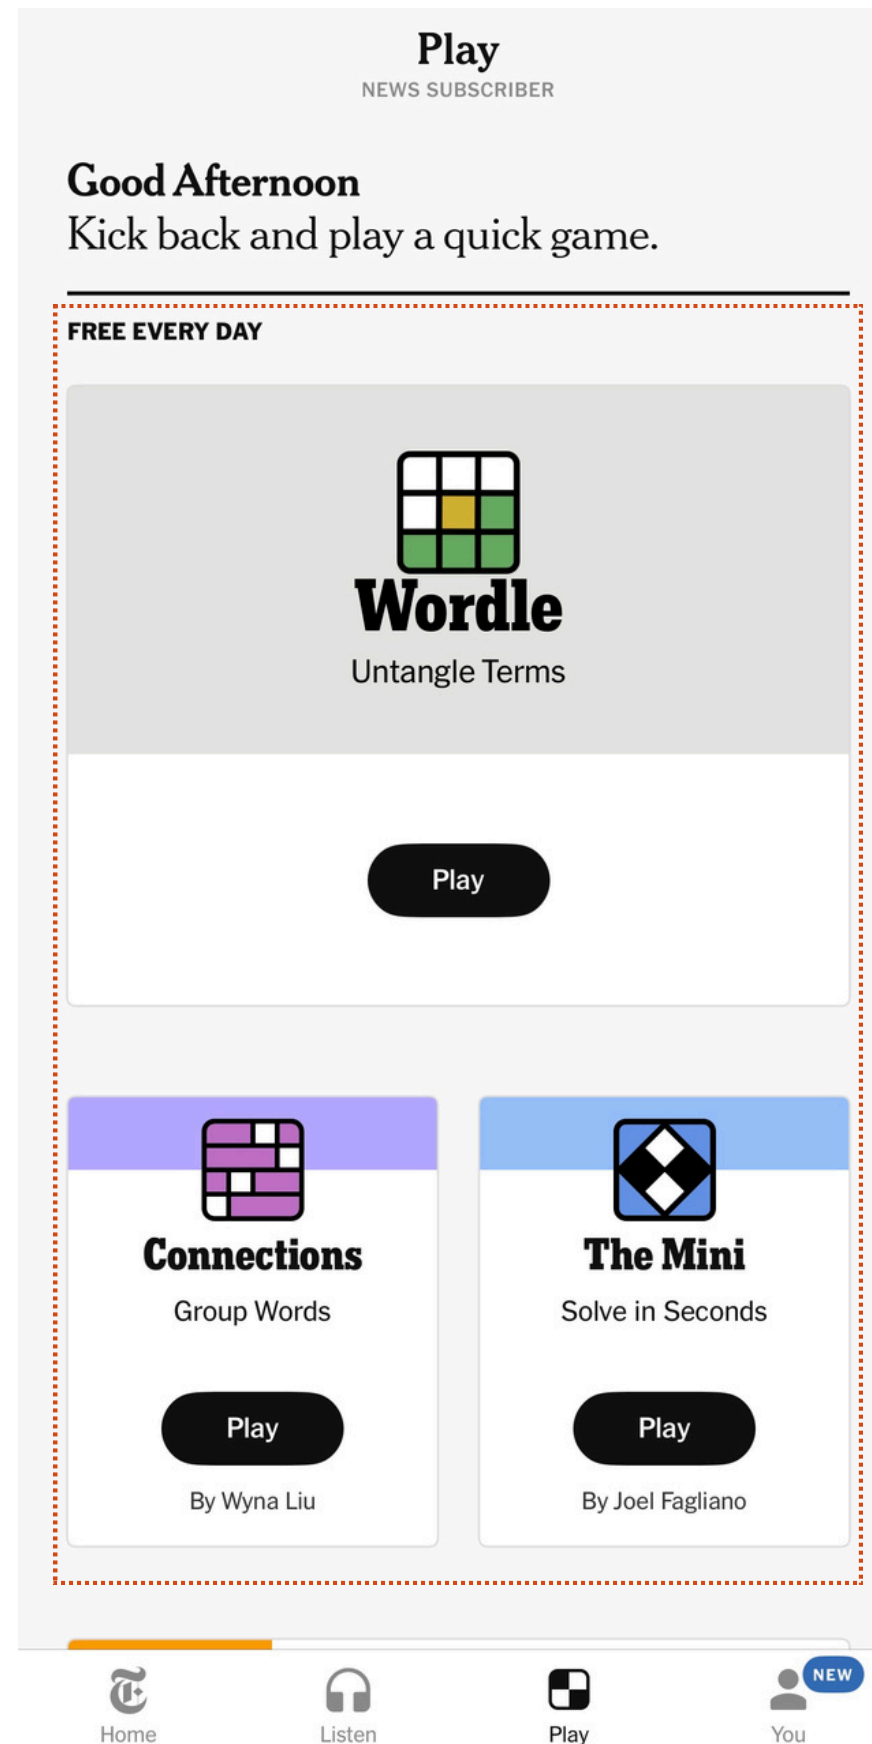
Play
NEWS SUBSCRIBER

Good Afternoon
Kick back and play a quick game.

FREE EVERY DAY

Wordle
Untangle Terms

Play

Connections
Group Words

Play

By Wyna Liu

The Mini
Solve in Seconds

Play

By Joel Fagliano

Home
Listen
Play
NEW
You